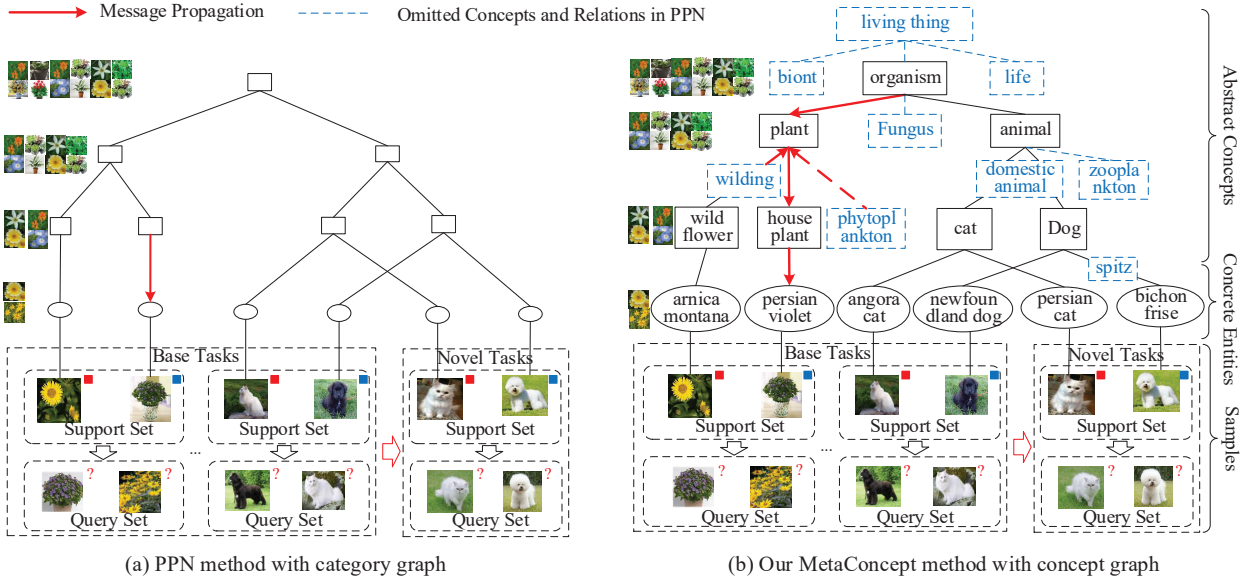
Message Propagation
Omitted Concepts and Relations in PPN

Base Tasks
Support Set
Support Set
...
Query Set
Query Set
Novel Tasks
Support Set
Query Set

(a) PPN method with category graph

living thing
biont
organism
life
plant
Fungus
animal
wilding
domestic animal
zooplankton
wild flower
house plant
phytoplankton
cat
Dog
spitz
arnica montana
persian violet
angora cat
newfoundland dog
persian cat
bichon frise
Base Tasks
Support Set
Support Set
...
Query Set
Query Set
Novel Tasks
Support Set
Query Set

Abstract Concepts
Concrete Entities
Samples

(b) Our MetaConcept method with concept graph